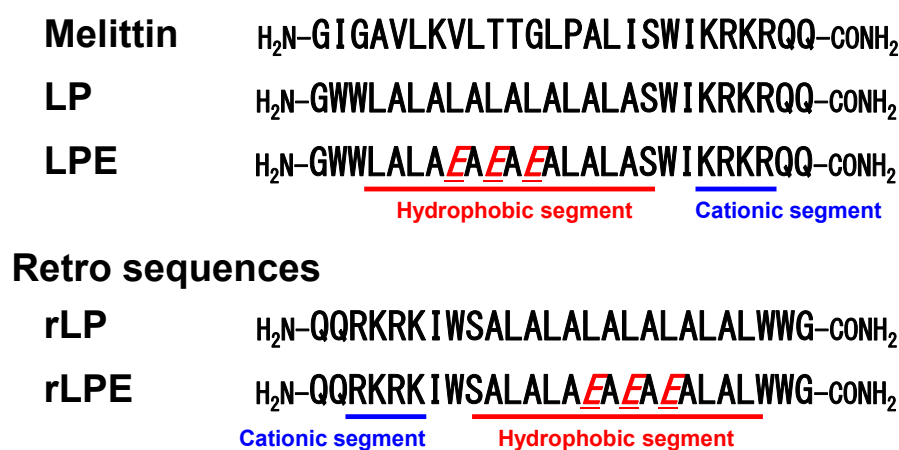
Melittin $H_2N$-GIGAVLKVLTTGLPALISWIKRKRQQ-$CONH_2$

LP $H_2N$-GWWLALALALALALALASWIKRKRQQ-$CONH_2$

LPE $H_2N$-GWWLALAEAEAEALALASWIKRKRQQ-$CONH_2$

Hydrophobic segment

Cationic segment

Retro sequences

rLP $H_2N$-QQRKRKIWSALALALALALALALWWG-$CONH_2$

rLPE $H_2N$-QQRKRKIWSALALAEAEAEALALWWG-$CONH_2$

Cationic segment

Hydrophobic segment